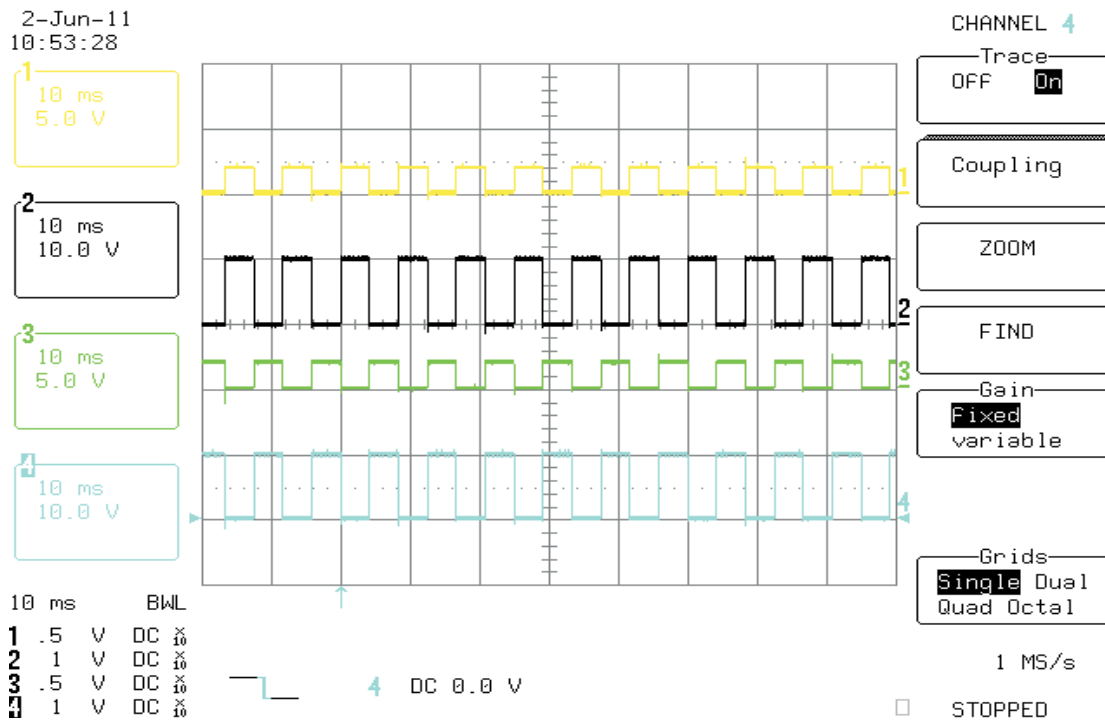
2-Jun-11
10:53:28

1
10 ms
5.0 V

2
10 ms
10.0 V

3
10 ms
5.0 V

4
10 ms
10.0 V

1
2
3
4

10 ms BWL
1 .5 V DC $\frac{x}{10}$
2 1 V DC $\frac{x}{10}$
3 .5 V DC $\frac{x}{10}$
4 1 V DC $\frac{x}{10}$

4 DC 0.0 V

CHANNEL 4

Trace
OFF On

Coupling

ZOOM

FIND

Gain
Fixed
variable

Grids
Single Dual
Quad Octal

1 MS/s

STOPPED